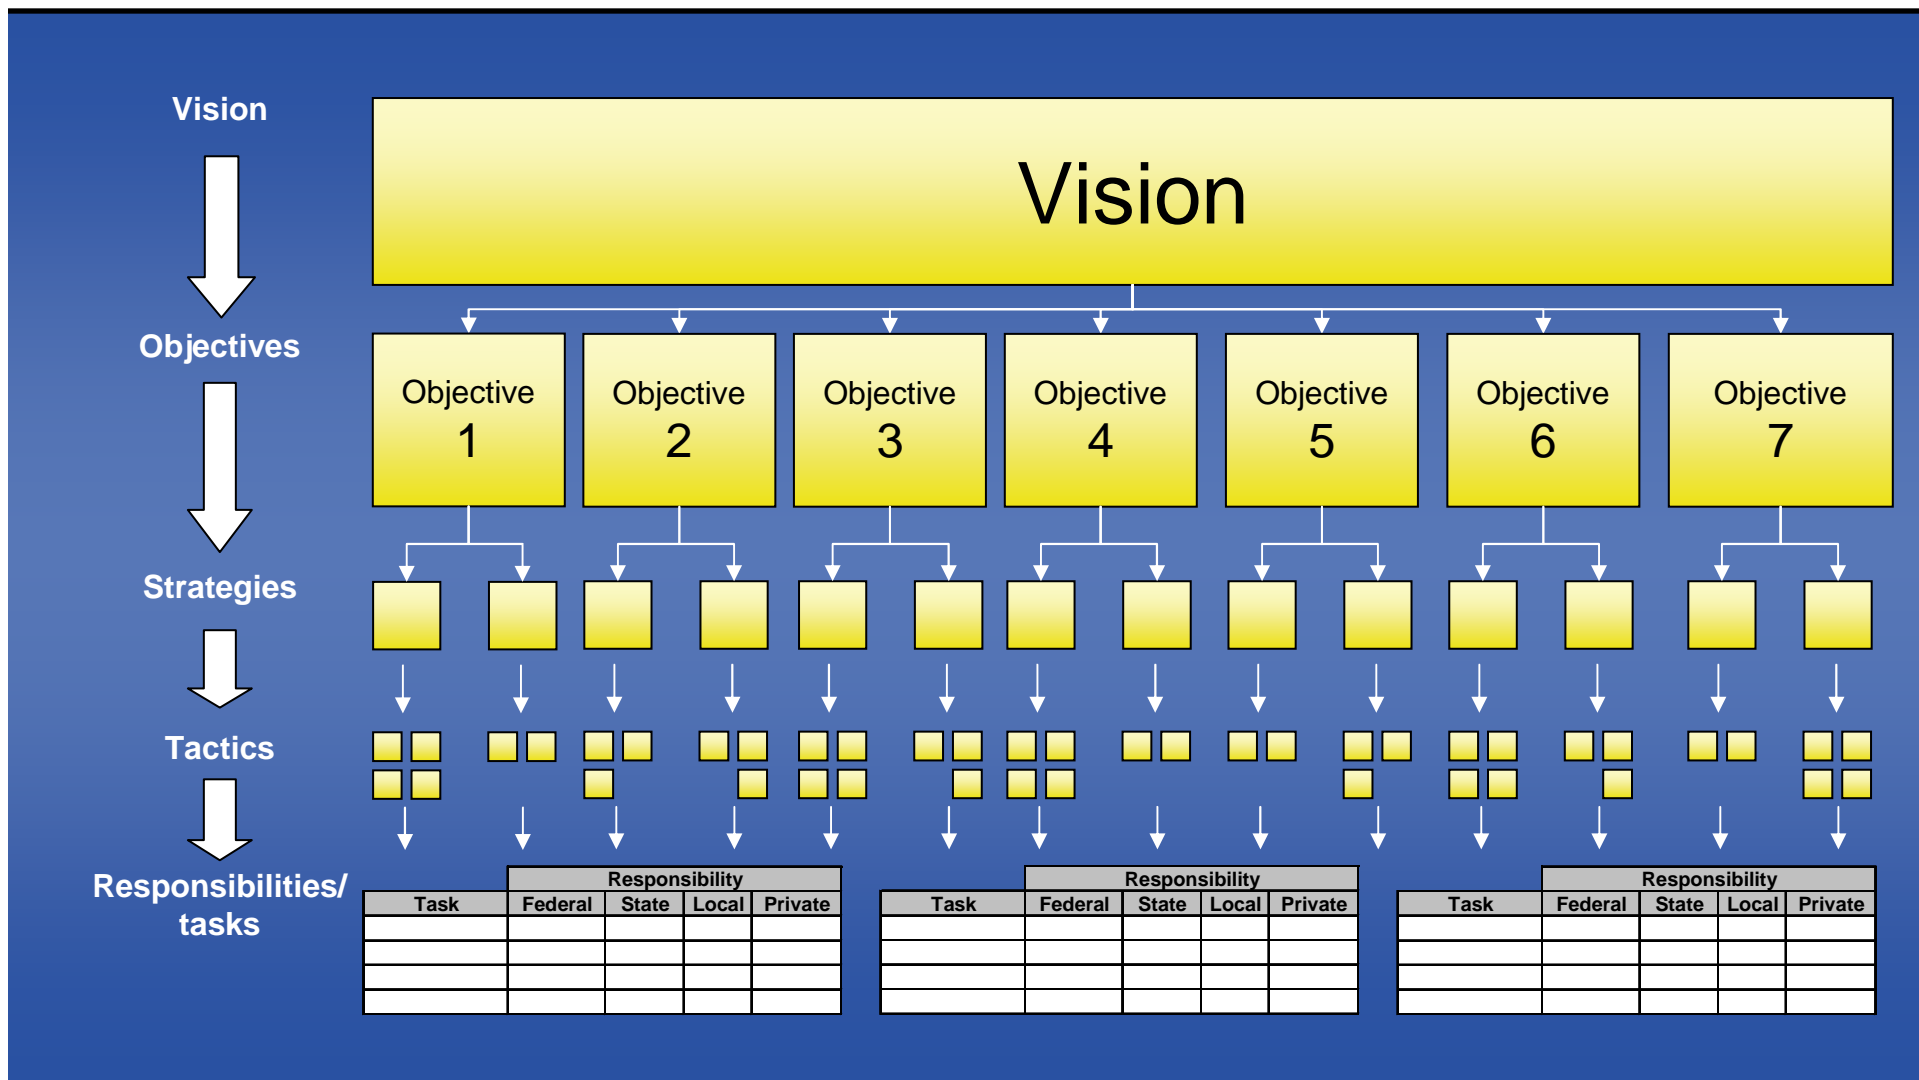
Vision

Objectives

Strategies

Tactics

Responsibilities/ tasks

Vision

Objective 1

Objective 2

Objective 3

Objective 4

Objective 5

Objective 6

Objective 7

| Task | Responsibility Federal | State | Local | Private |
|---|---|---|---|---|
| | | | | |
| | | | | |
| | | | | |
| | | | | |

| Task | Responsibility Federal | State | Local | Private |
|---|---|---|---|---|
| | | | | |
| | | | | |
| | | | | |
| | | | | |

| Task | Responsibility Federal | State | Local | Private |
|---|---|---|---|---|
| | | | | |
| | | | | |
| | | | | |
| | | | | |